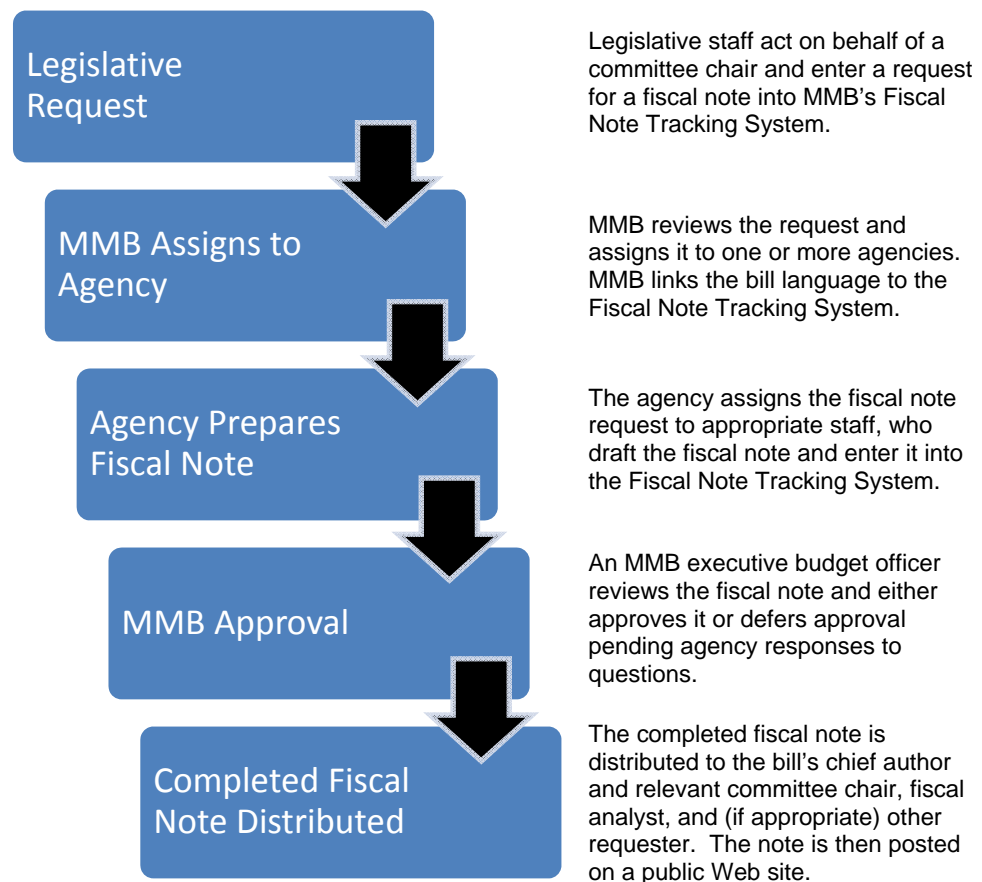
Legislative Request

Legislative staff act on behalf of a committee chair and enter a request for a fiscal note into MMB's Fiscal Note Tracking System.

MMB Assigns to Agency

MMB reviews the request and assigns it to one or more agencies. MMB links the bill language to the Fiscal Note Tracking System.

Agency Prepares Fiscal Note

The agency assigns the fiscal note request to appropriate staff, who draft the fiscal note and enter it into the Fiscal Note Tracking System.

MMB Approval

An MMB executive budget officer reviews the fiscal note and either approves it or defers approval pending agency responses to questions.

Completed Fiscal Note Distributed

The completed fiscal note is distributed to the bill's chief author and relevant committee chair, fiscal analyst, and (if appropriate) other requester. The note is then posted on a public Web site.